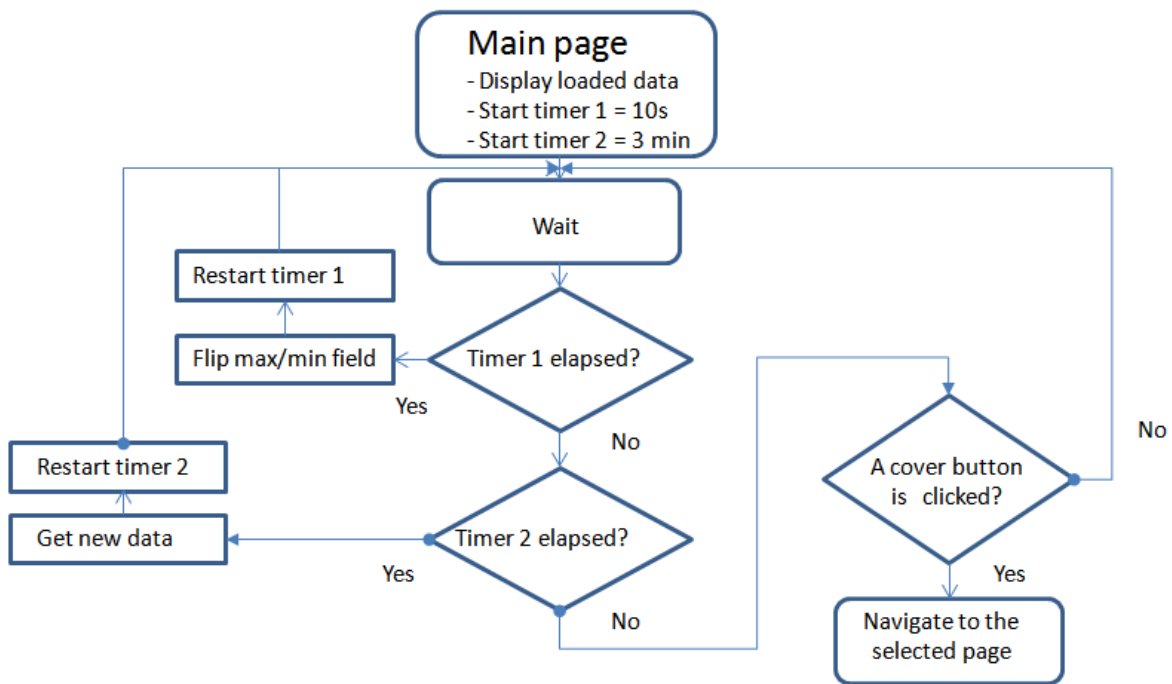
Main page
- Display loaded data
- Start timer 1 = 10s
- Start timer 2 = 3 min

Wait

Restart timer 1

Flip max/min field

Timer 1 elapsed?

Yes

No

Restart timer 2

Get new data

Timer 2 elapsed?

Yes

No

A cover button is clicked?

No

Yes

Navigate to the selected page